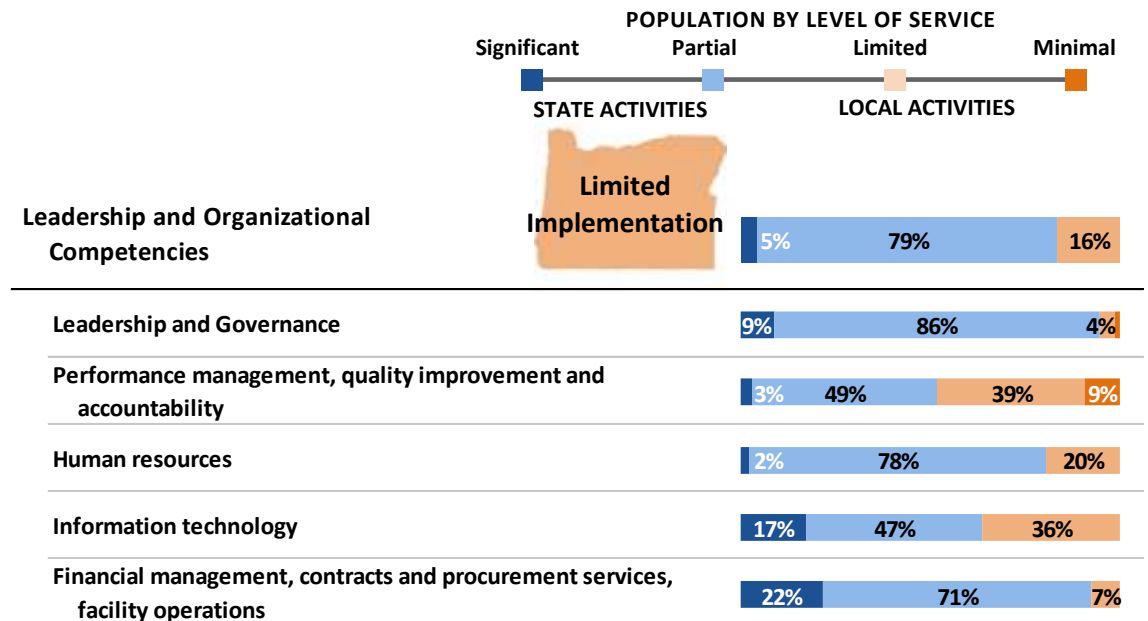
POPULATION BY LEVEL OF SERVICE

Significant Partial Limited Minimal

STATE ACTIVITIES LOCAL ACTIVITIES

Leadership and Organizational Competencies

Limited Implementation

5% 79% 16%

Leadership and Governance

9% 86% 4%

Performance management, quality improvement and accountability

3% 49% 39% 9%

Human resources

2% 78% 20%

Information technology

17% 47% 36%

Financial management, contracts and procurement services, facility operations

22% 71% 7%